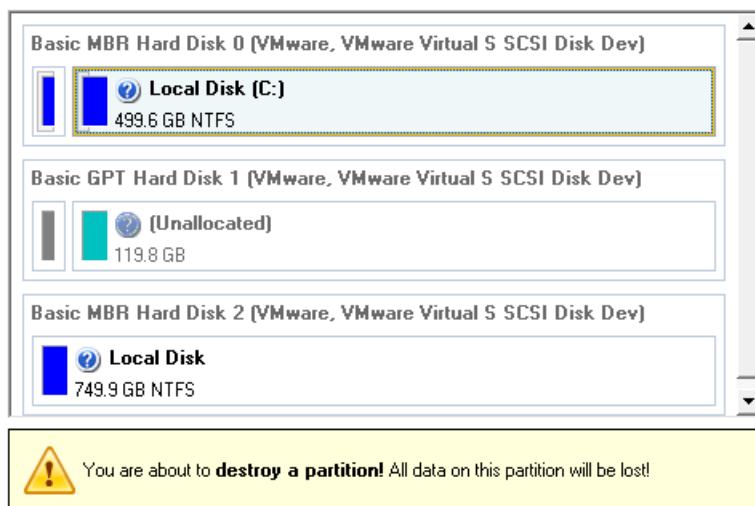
Basic MBR Hard Disk 0 (VMware, VMware Virtual S SCSI Disk Dev)

Local Disk (C:)
499.6 GB NTFS

Basic GPT Hard Disk 1 (VMware, VMware Virtual S SCSI Disk Dev)

(Unallocated)
119.8 GB

Basic MBR Hard Disk 2 (VMware, VMware Virtual S SCSI Disk Dev)

Local Disk
749.9 GB NTFS

You are about to **destroy a partition!** All data on this partition will be lost!